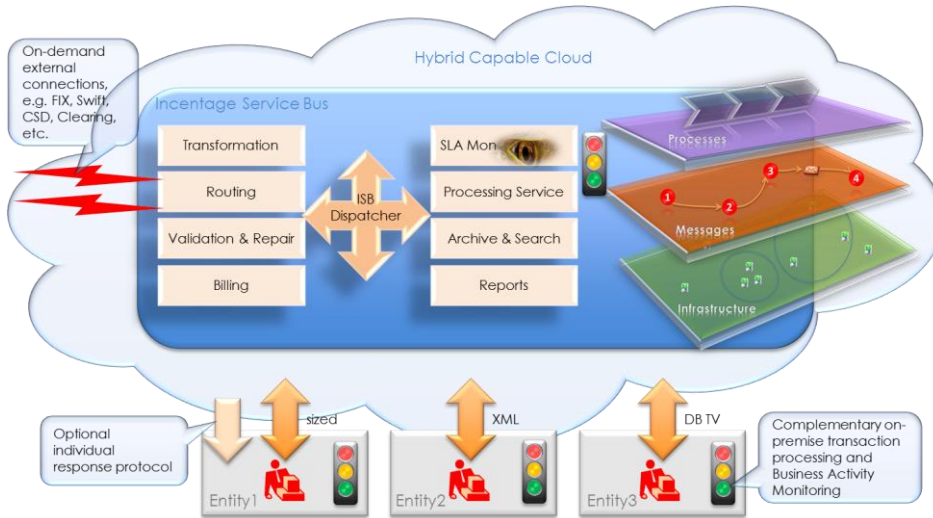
On-demand external connections, e.g. FIX, Swift, CSD, Clearing, etc.

Hybrid Capable Cloud

Incentage Service Bus

Transformation

Routing

Validation & Repair

Billing

ISB Dispatcher

SLA Mon

Processing Service

Archive & Search

Reports

Processes

1

2

3

4

Messages

Infrastructure

Optional individual response protocol

sized

XML

DB TV

Complementary on-premise transaction processing and Business Activity Monitoring

Entity1

Entity2

Entity3